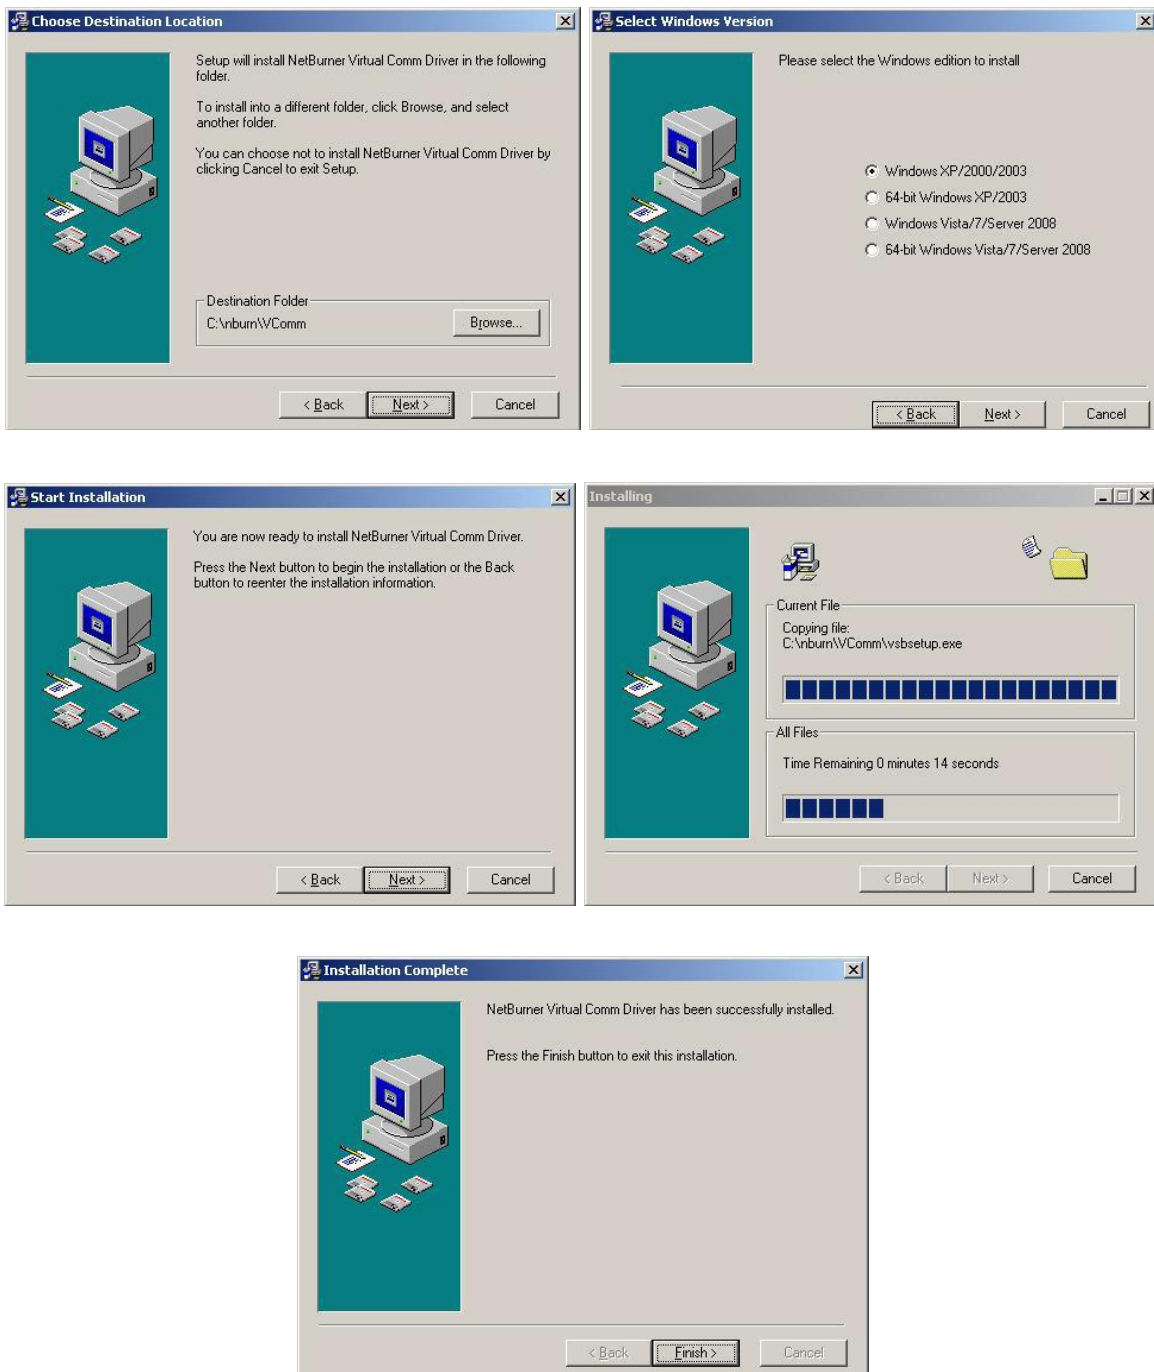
Choose Destination Location

Setup will install NetBurner Virtual Comm Driver in the following folder.

To install into a different folder, click Browse, and select another folder.

You can choose not to install NetBurner Virtual Comm Driver by clicking Cancel to exit Setup.

Destination Folder

C:\nburn\VComm

Browse...

< Back

Next >

Cancel

Select Windows Version

Please select the Windows edition to install

Windows XP/2000/2003

64-bit Windows XP/2003

Windows Vista/7/Server 2008

64-bit Windows Vista/7/Server 2008

< Back

Next >

Cancel

Start Installation

You are now ready to install NetBurner Virtual Comm Driver.

Press the Next button to begin the installation or the Back button to reenter the installation information.

< Back

Next >

Cancel

Installing

Current File

Copying file:
C:\nburn\VComm\vsbsetup.exe

All Files

Time Remaining 0 minutes 14 seconds

< Back

Next >

Cancel

Installation Complete

NetBurner Virtual Comm Driver has been successfully installed.

Press the Finish button to exit this installation.

< Back

Finish >

Cancel